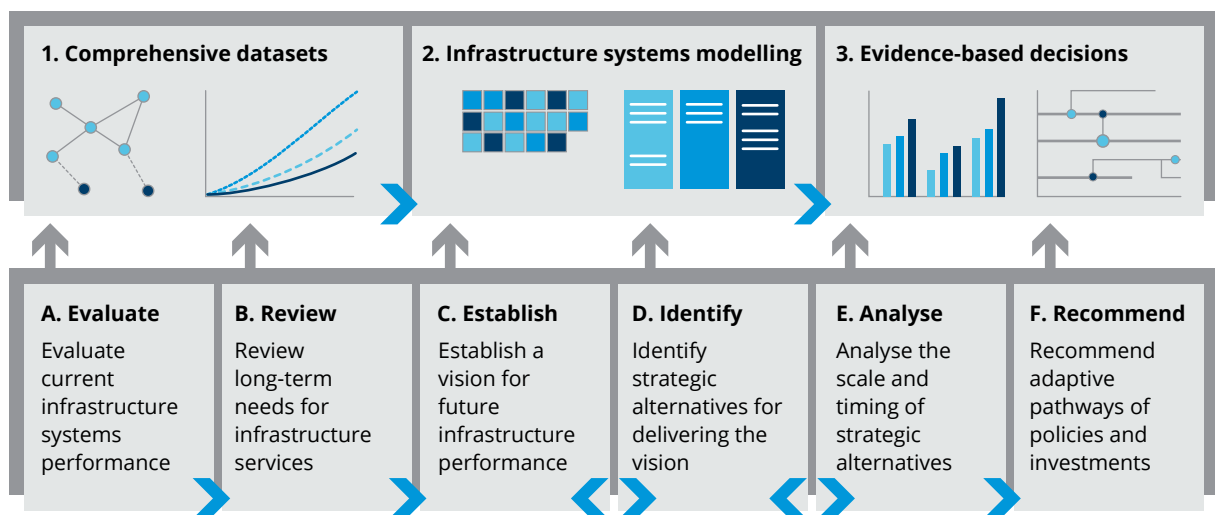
1. Comprehensive datasets

2. Infrastructure systems modelling

3. Evidence-based decisions

A. Evaluate
Evaluate current infrastructure systems performance

B. Review
Review long-term needs for infrastructure services

C. Establish
Establish a vision for future infrastructure performance

D. Identify
Identify strategic alternatives for delivering the vision

E. Analyse
Analyse the scale and timing of strategic alternatives

F. Recommend
Recommend adaptive pathways of policies and investments